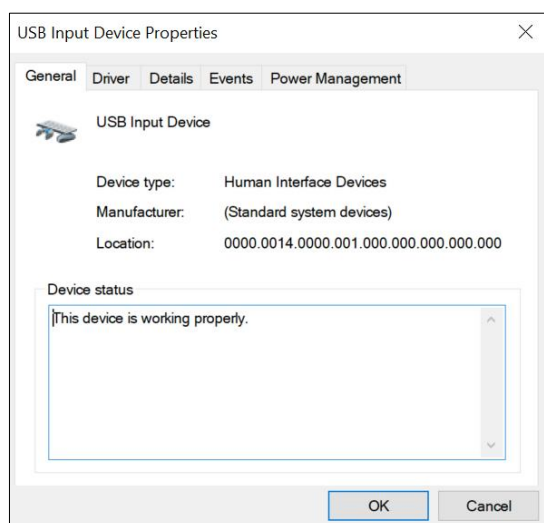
USB Input Device Properties

General Driver Details Events Power Management

USB Input Device

Device type: Human Interface Devices

Manufacturer: (Standard system devices)

Location: 0000.0014.0000.001.000.000.000.000.000

Device status

This device is working properly.

OK Cancel